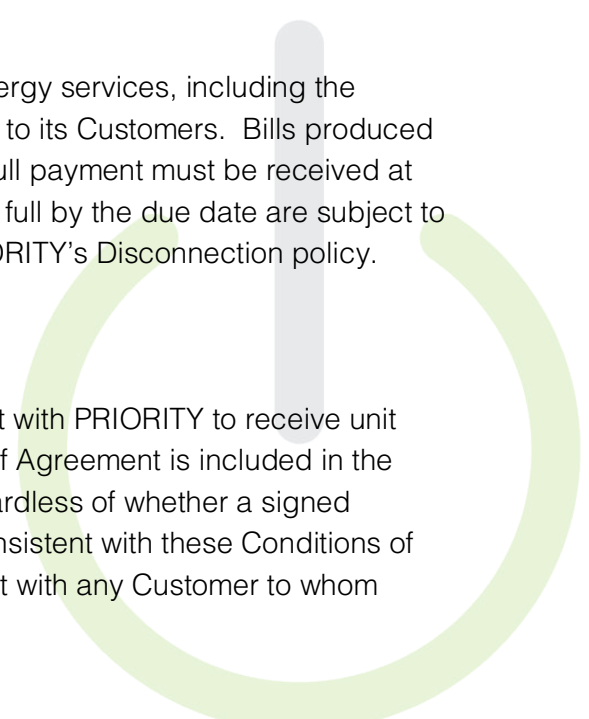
ergy services, including the to its Customers. Bills produced ull payment must be received at full by the due date are subject to ORITY's Disconnection policy.

t with PRIORITY to receive unit f Agreement is included in the ardless of whether a signed nsistent with these Conditions of t with any Customer to whom